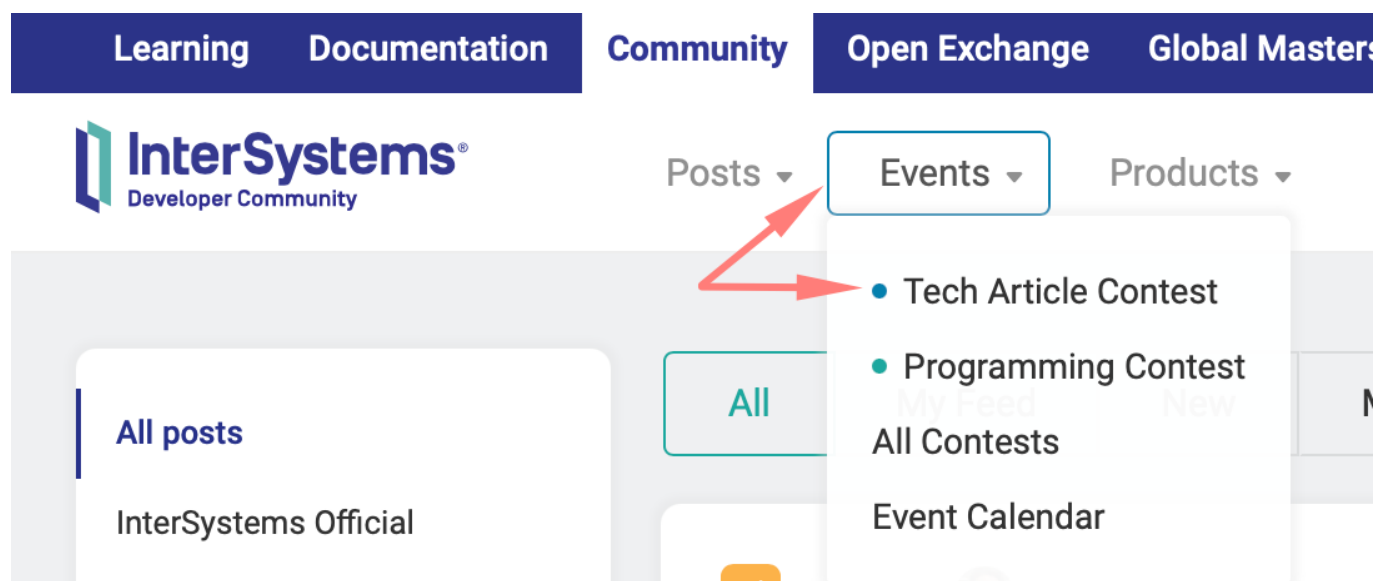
Learning Documentation Community Open Exchange Global Masters

InterSystems®
Developer Community

Posts Events Products

• Tech Article Contest
• Programming Contest
All Contests
Event Calendar

All My Feed New

All posts
InterSystems Official